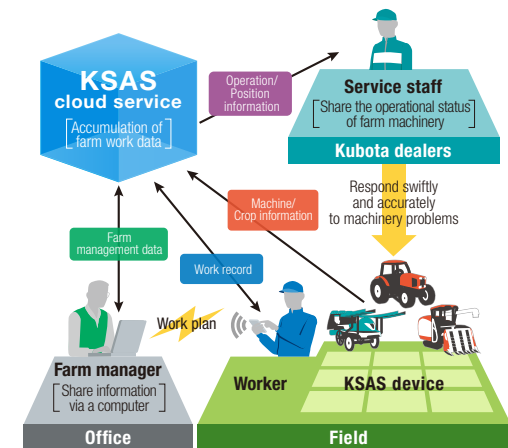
KSAS cloud service
Accumulation of farm work data

Operation/ Position information

Service staff
Share the operational status of farm machinery

Kubota dealers

Machine/ Crop information

Respond swiftly and accurately to machinery problems

Farm management data

Work record

Work plan

Farm manager
Share information via a computer

Worker

KSAS device

Office

Field